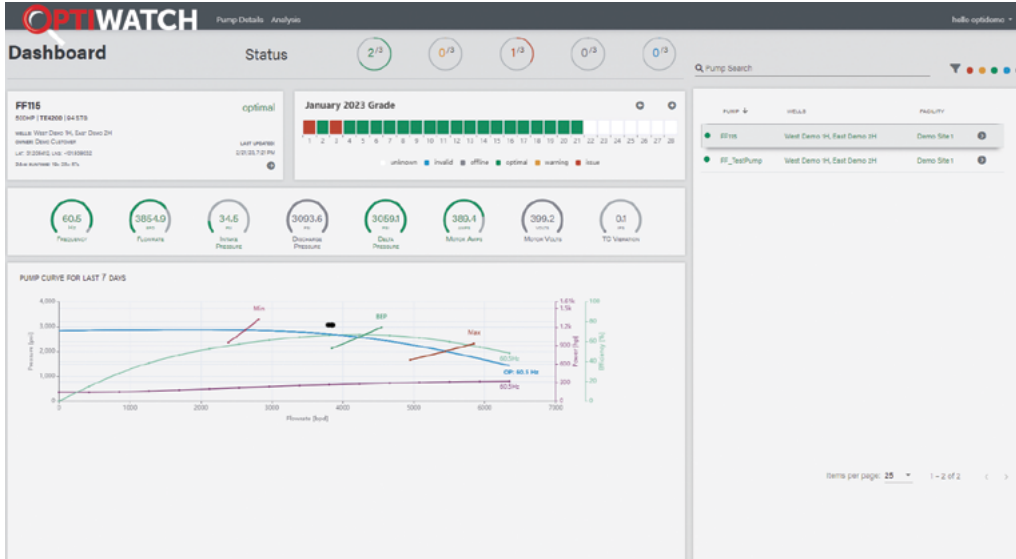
OPTIWATCH Pump Details Analysis hello optidome

Dashboard

Status 2/3 0/3 1/3 0/3 0/3

Pump Search

FF115
500HP | TE4200 | 64 STG
WELLS: West Demo 1H, East Demo 2H
OWNER: Demo Customer
LAT: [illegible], LNG: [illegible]
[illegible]
optimal
LAST UPDATED
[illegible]

January 2023 Grade
1 2 3 4 5 6 7 8 9 10 11 12 13 14 15 16 17 18 19 20 21 22 23 24 25 26 27 28
unknown invalid offline optimal warning issue

60.5 Frequency
3854.9 Flowrate
34.5 Intake Pressure
3093.6 Discharge Pressure
3059.1 Delta Pressure
389.4 Motor Amps
399.2 Motor Volts
0.1 TG Vibration

PUMP CURVE FOR LAST 7 DAYS
4,000 3,000 2,000 1,000 0
Pressure [psi]
Min BEP Max
60.5Hz
OP: 60.5 Hz
60.5Hz
0 1000 2000 3000 4000 5000 6000 7000
Flowrate [bpd]
1.6k 1.5k 1.2k 800 600 400 200 0
Power [hp]
100 80 60 40 20 0
Efficiency [%]

| PUMP | WELLS | FACILITY |
|---|---|---|
| FF115 | West Demo 1H, East Demo 2H | Demo Site 1 |
| FF_TestPump | West Demo 1H, East Demo 2H | Demo Site 1 |

Items per page: 25 1 – 2 of 2